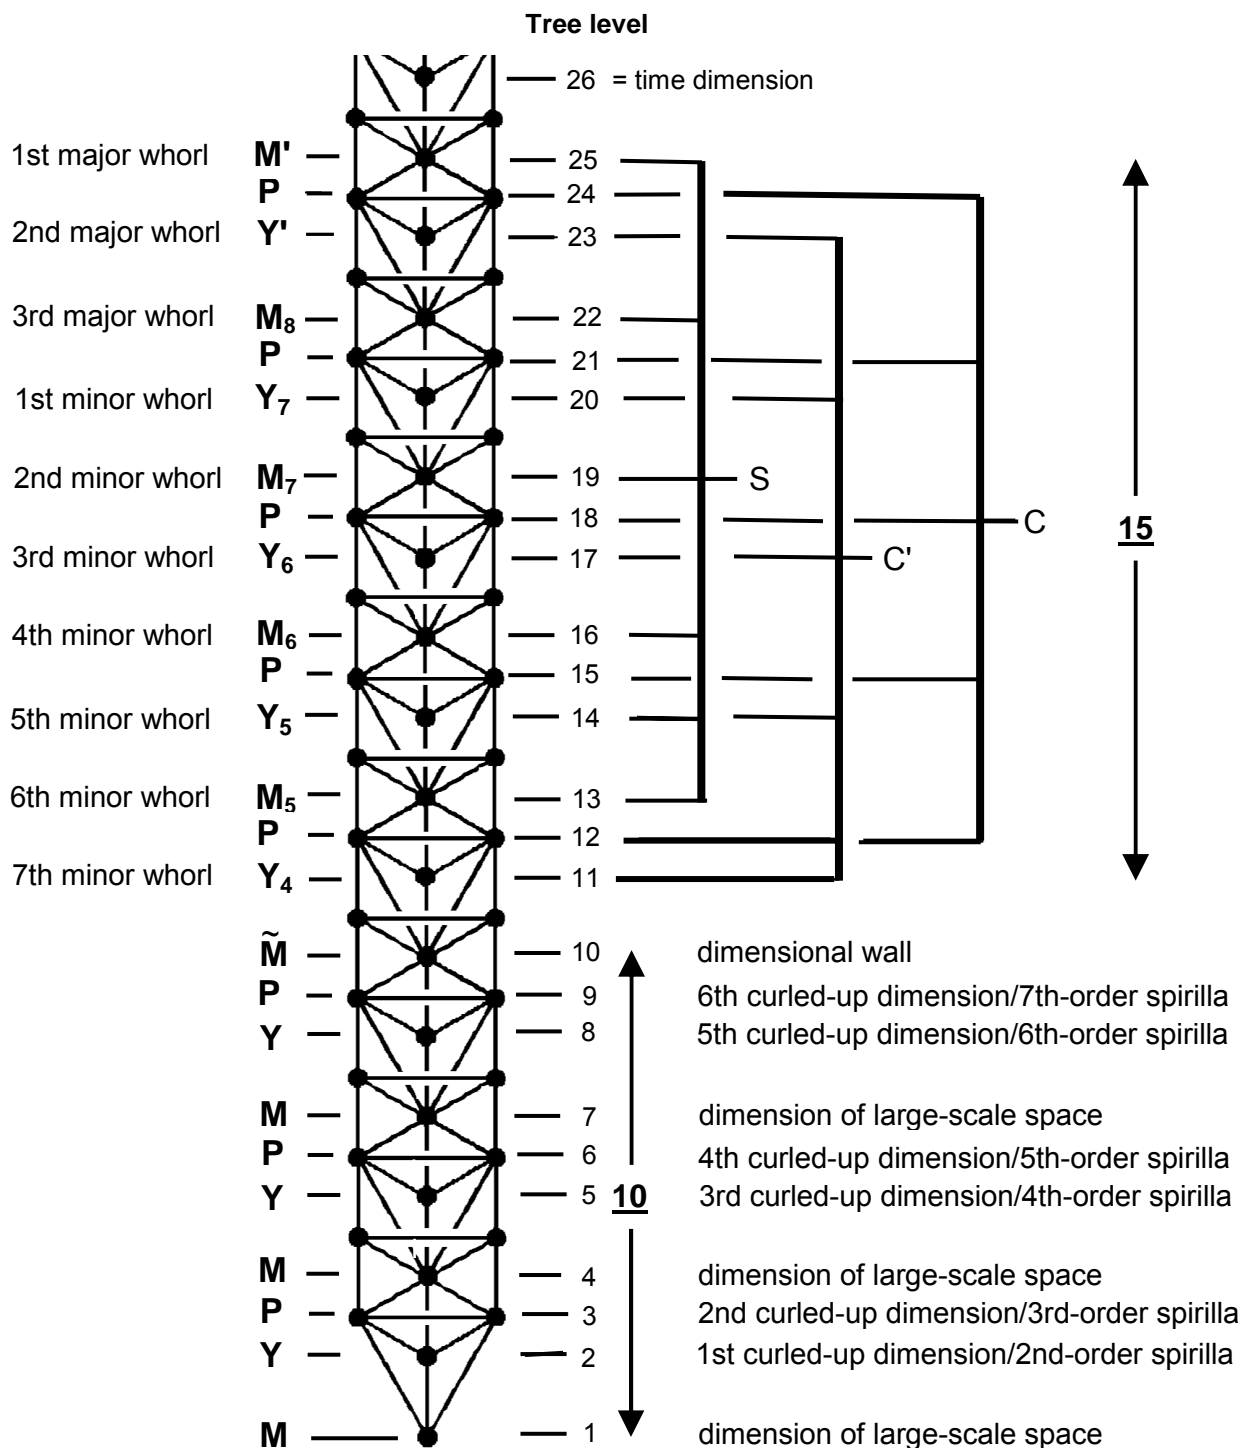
Tree level

26 = time dimension

1st major whorl M' 25
P 24
2nd major whorl Y' 23
3rd major whorl $M_8$ 22
P 21
1st minor whorl $Y_7$ 20
2nd minor whorl $M_7$ 19
P 18
3rd minor whorl $Y_6$ 17
4th minor whorl $M_6$ 16
P 15
5th minor whorl $Y_5$ 14
6th minor whorl $M_5$ 13
P 12
7th minor whorl $Y_4$ 11

S
C
C'
15

$\tilde{M}$ 10 dimensional wall
P 9 6th curled-up dimension/7th-order spirilla
Y 8 5th curled-up dimension/6th-order spirilla
M 7 dimension of large-scale space
P 6 4th curled-up dimension/5th-order spirilla
Y 5 3rd curled-up dimension/4th-order spirilla
10
M 4 dimension of large-scale space
P 3 2nd curled-up dimension/3rd-order spirilla
Y 2 1st curled-up dimension/2nd-order spirilla
M 1 dimension of large-scale space